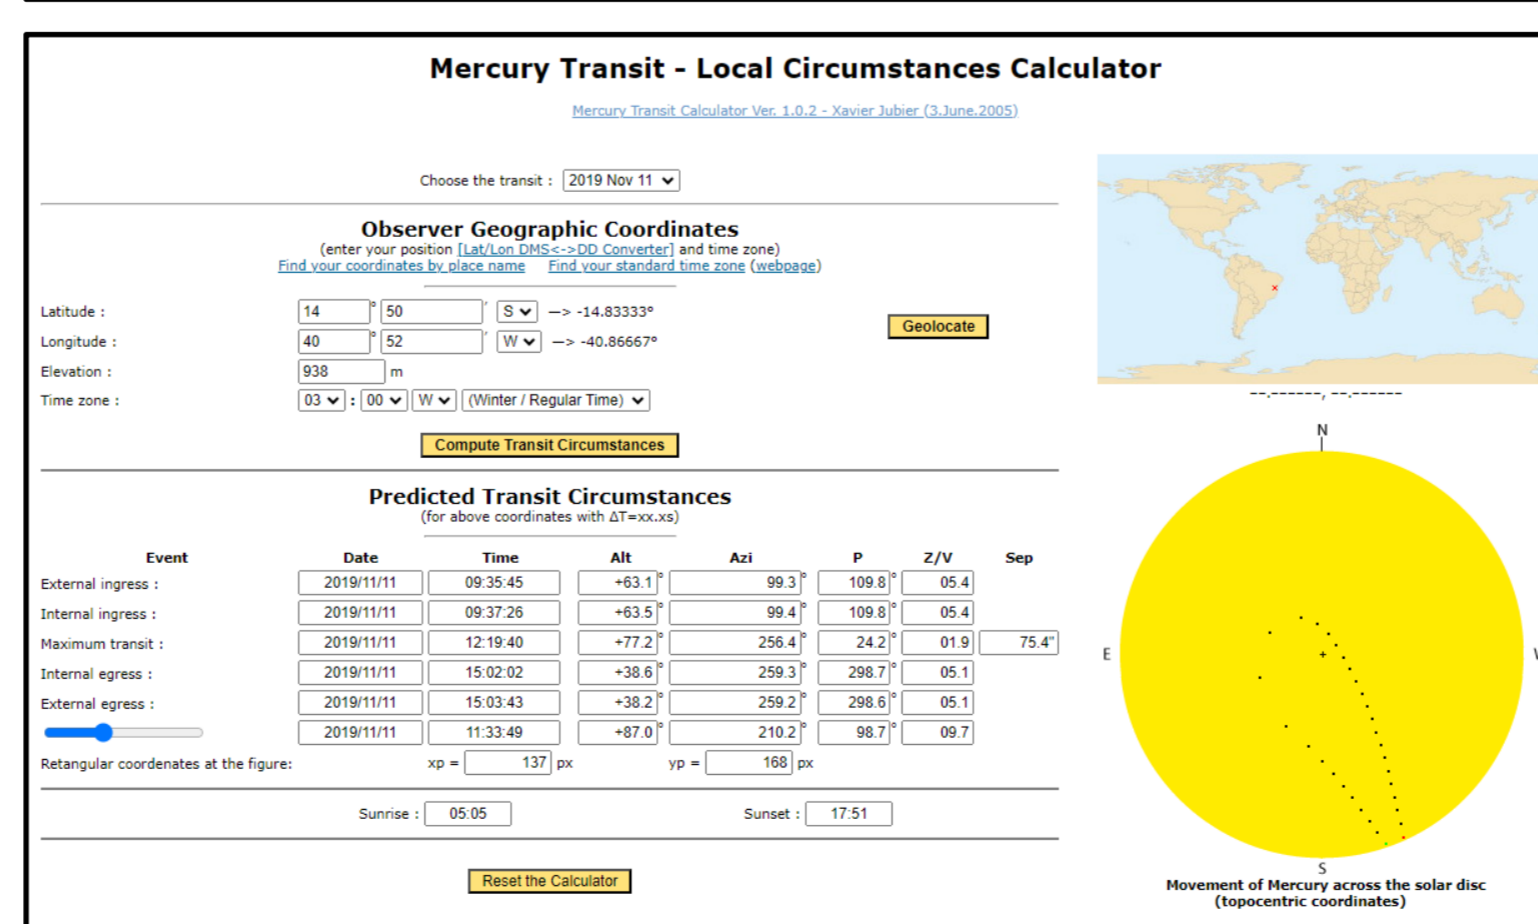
Mercury Transit - Local Circumstances Calculator

Mercury Transit Calculator Ver. 1.0.2 - Xavier Jubier (3.June.2005)

Choose the transit : 2019 Nov 11

Observer Geographic Coordinates
(enter your position [Lat/Lon DMS<->DD Converter] and time zone)
Find your coordinates by place name Find your standard time zone (webpage)

Latitude : 14 ° 50 ' S —> -14.83333°
Longitude : 40 ° 52 ' W —> -40.86667°
Elevation : 938 m
Time zone : 03 : 00 W (Winter / Regular Time)

Geolocate

Compute Transit Circumstances

Predicted Transit Circumstances
(for above coordinates with ΔT=xx.xs)

| Event | Date | Time | Alt | Azi | P | Z/V | Sep |
|---|---|---|---|---|---|---|---|
| External ingress : | 2019/11/11 | 09:35:45 | +63.1° | 99.3° | 109.8° | 05.4 | |
| Internal ingress : | 2019/11/11 | 09:37:26 | +63.5° | 99.4° | 109.8° | 05.4 | |
| Maximum transit : | 2019/11/11 | 12:19:40 | +77.2° | 256.4° | 24.2° | 01.9 | 75.4" |
| Internal egress : | 2019/11/11 | 15:02:02 | +38.6° | 259.3° | 298.7° | 05.1 | |
| External egress : | 2019/11/11 | 15:03:43 | +38.2° | 259.2° | 298.6° | 05.1 | |
| | 2019/11/11 | 11:33:49 | +87.0° | 210.2° | 98.7° | 09.7 | |

Retangular coordenates at the figure: xp = 137 px yp = 168 px

Sunrise : 05:05 Sunset : 17:51

Reset the Calculator

--.------, --.------

N
E
W
S

Movement of Mercury across the solar disc
(topocentric coordinates)